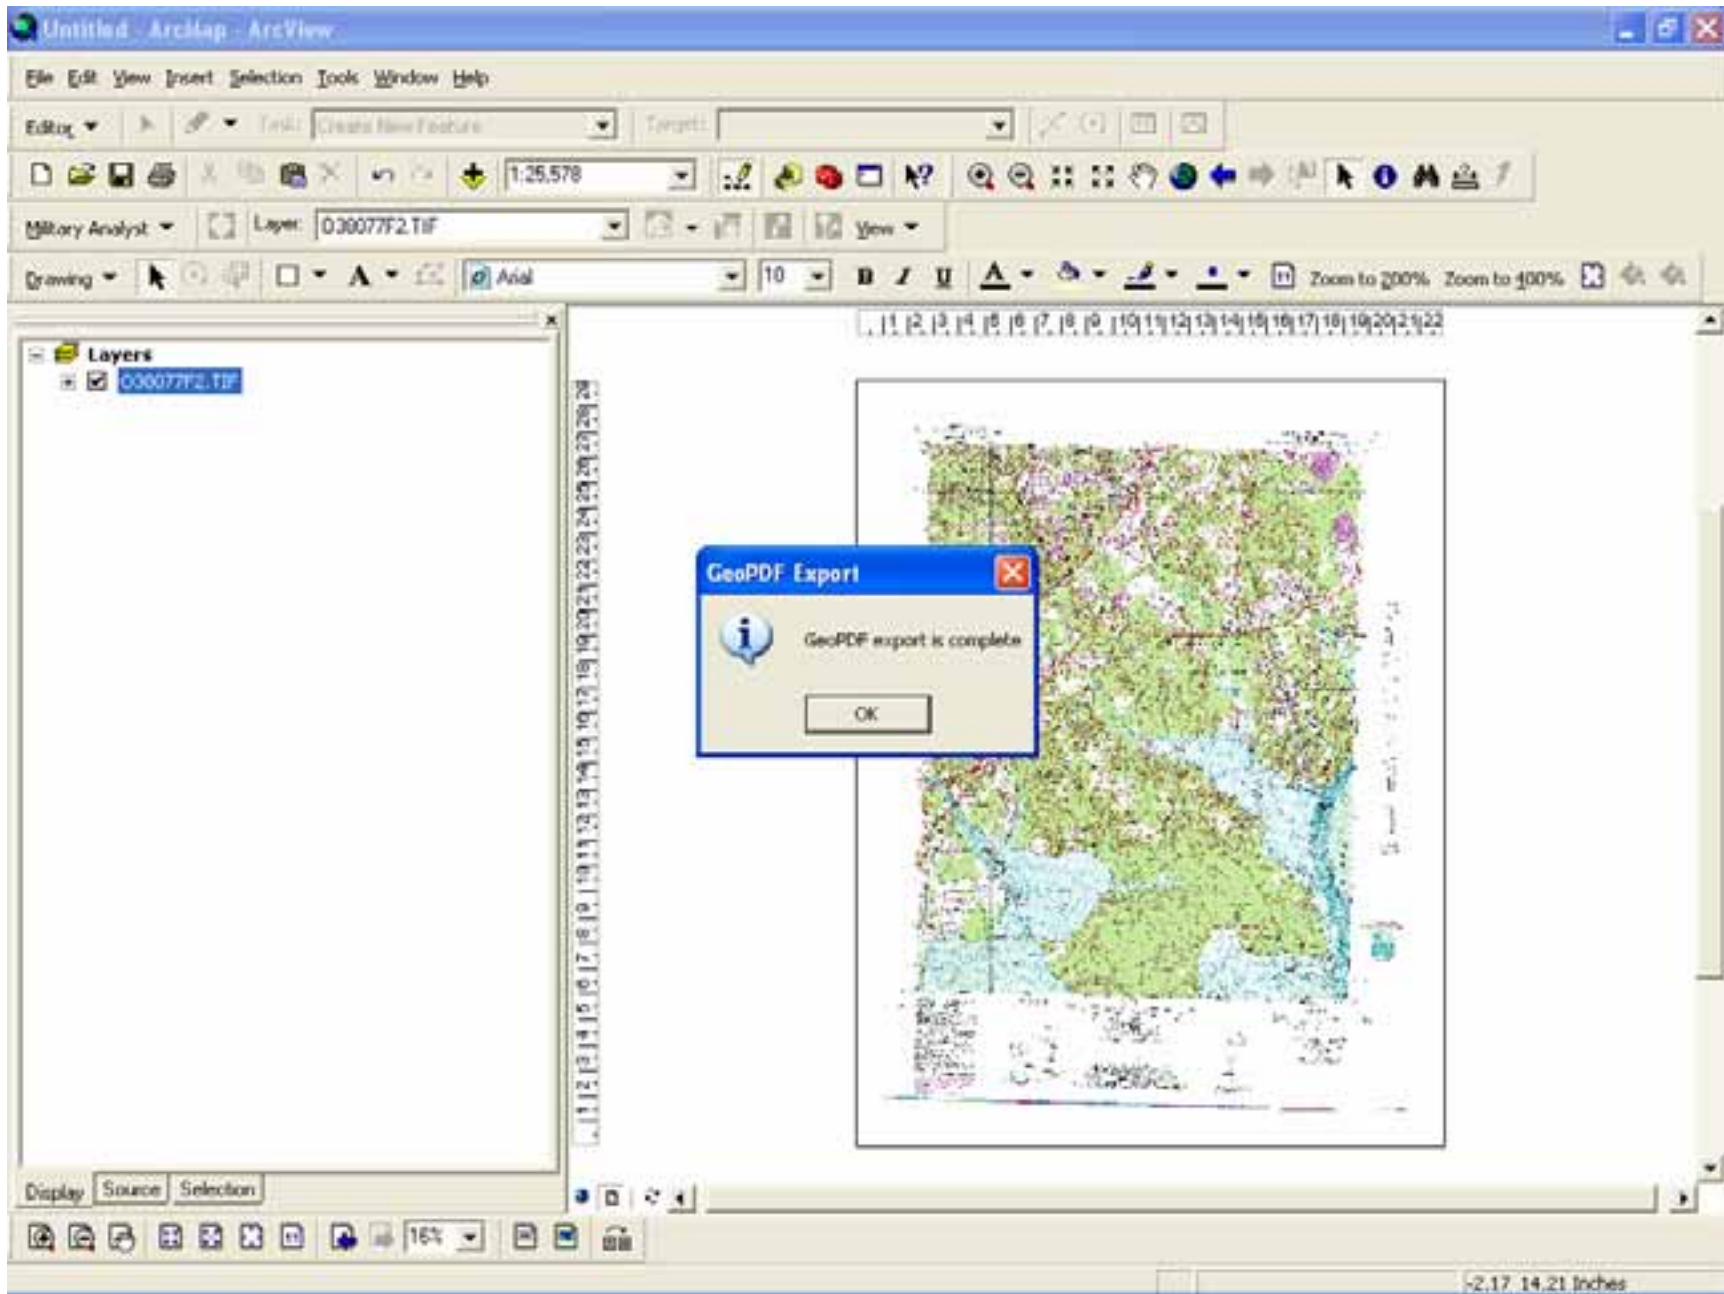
Untitled - ArcMap - ArcView

File Edit View Insert Selection Tools Window Help

Editor Task: Create New Feature Target:

1:25,578

Military Analyst Layer: 038077F2.TIF View

Drawing Arial 10 B I U Zoom to 200% Zoom to 400%

Layers
038077F2.TIF

GeoPDF Export

GeoPDF export is complete

OK

Display Source Selection

16%

-2.17 14.21 Inches